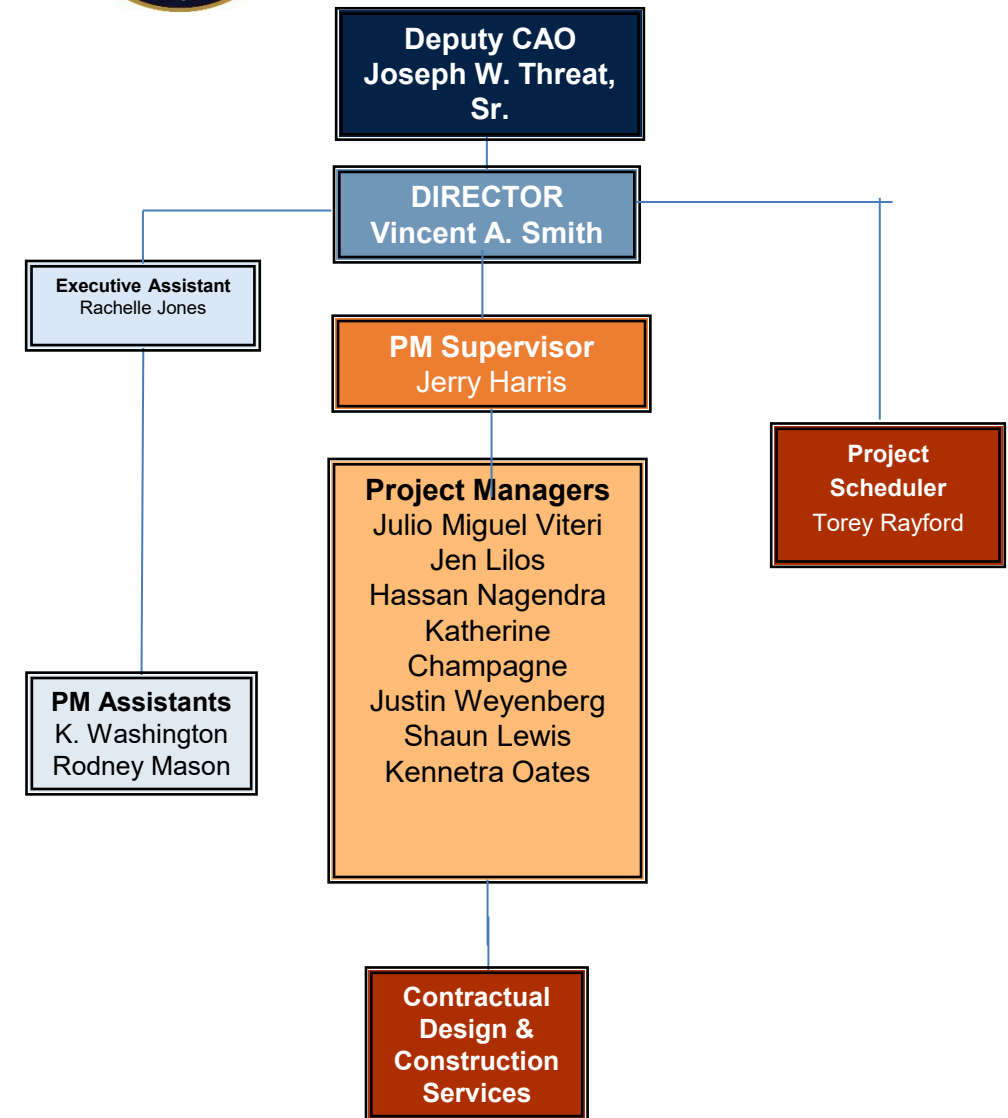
Deputy CAO
Joseph W. Threat, Sr.

DIRECTOR
Vincent A. Smith

Executive Assistant
Rachelle Jones

PM Supervisor
Jerry Harris

Project Scheduler
Torey Rayford

Project Managers
Julio Miguel Viteri
Jen Lilos
Hassan Nagendra
Katherine Champagne
Justin Weyenberg
Shaun Lewis
Kennetra Oates

PM Assistants
K. Washington
Rodney Mason

Contractual Design & Construction Services